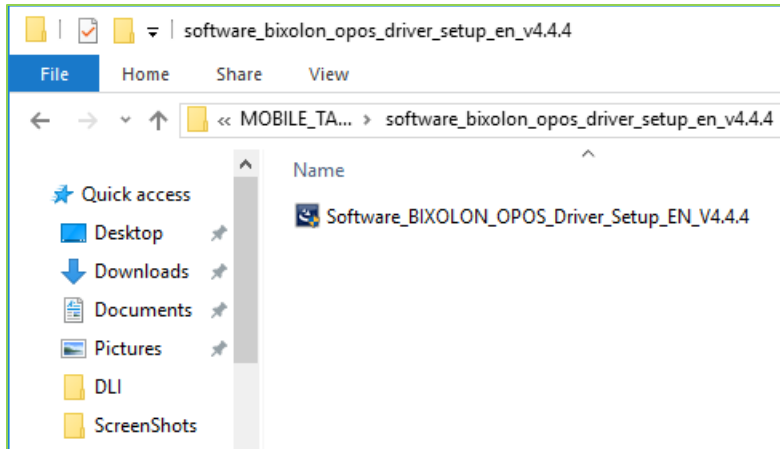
software_bixolon_opos_driver_setup_en_v4.4.4

File Home Share View

« MOBILE_TA... › software_bixolon_opos_driver_setup_en_v4.4.4

Quick access
Desktop
Downloads
Documents
Pictures
DLI
ScreenShots

Name

Software_BIXOLON_OPOS_Driver_Setup_EN_V4.4.4